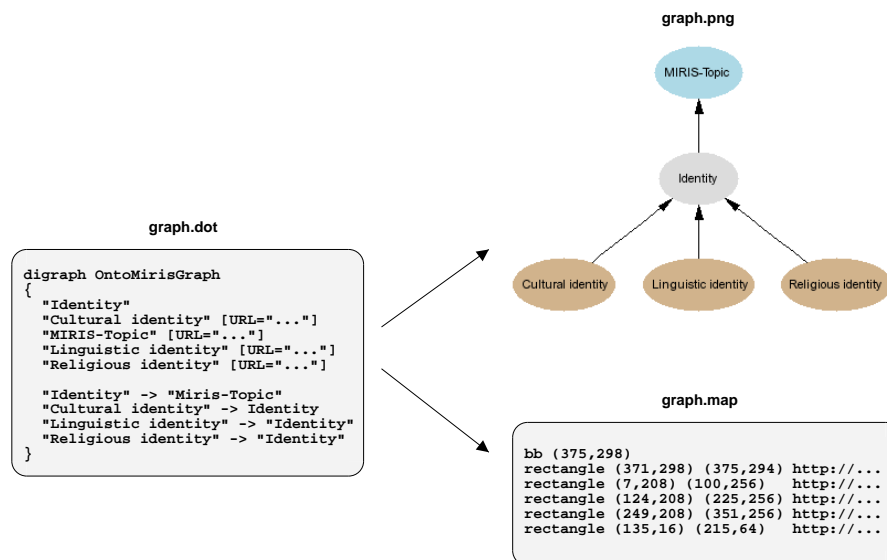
graph.png

MIRIS-Topic

Identity

Cultural identity

Linguistic identity

Religious identity

graph.dot

digraph OntoMirisGraph
{
"Identity"
"Cultural identity" [URL="..."]
"MIRIS-Topic" [URL="..."]
"Linguistic identity" [URL="..."]
"Religious identity" [URL="..."]

"Identity" -> "Miris-Topic"
"Cultural identity" -> Identity
"Linguistic identity" -> "Identity"
"Religious identity" -> "Identity"
}

graph.map

bb (375,298)
rectangle (371,298) (375,294) http://...
rectangle (7,208) (100,256) http://...
rectangle (124,208) (225,256) http://...
rectangle (249,208) (351,256) http://...
rectangle (135,16) (215,64) http://...